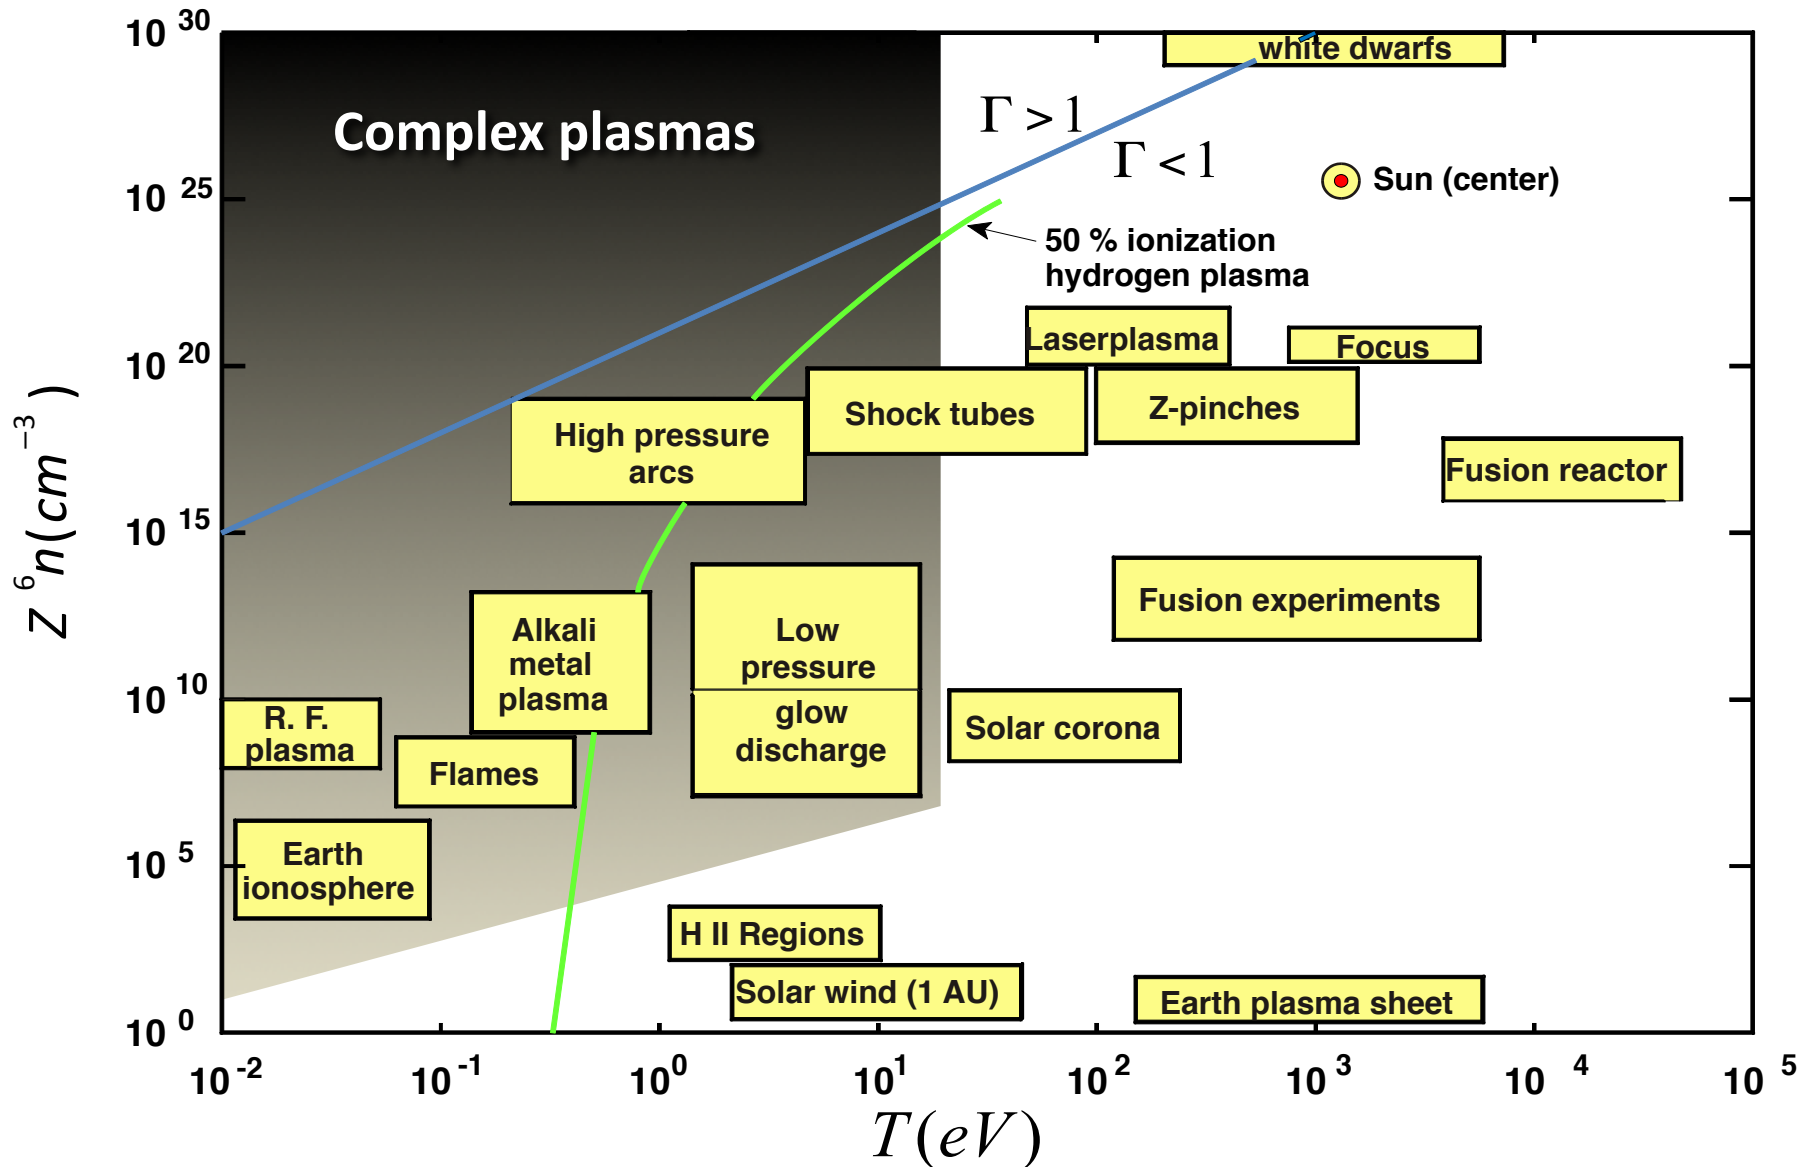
$10^{30}$

$10^{25}$

$10^{20}$

$10^{15}$

$10^{10}$

$10^{5}$

$10^{0}$

$Z^6 n(cm^{-3})$

Complex plasmas

white dwarfs

$\Gamma > 1$

$\Gamma < 1$

Sun (center)

50 % ionization hydrogen plasma

Laserplasma

Focus

Shock tubes

Z-pinches

High pressure arcs

Fusion reactor

Fusion experiments

Alkali metal plasma

Low pressure glow discharge

R. F. plasma

Flames

Solar corona

Earth ionosphere

H II Regions

Solar wind (1 AU)

Earth plasma sheet

$10^{-2}$ $10^{-1}$ $10^{0}$ $10^{1}$ $10^{2}$ $10^{3}$ $10^{4}$ $10^{5}$

$T(eV)$